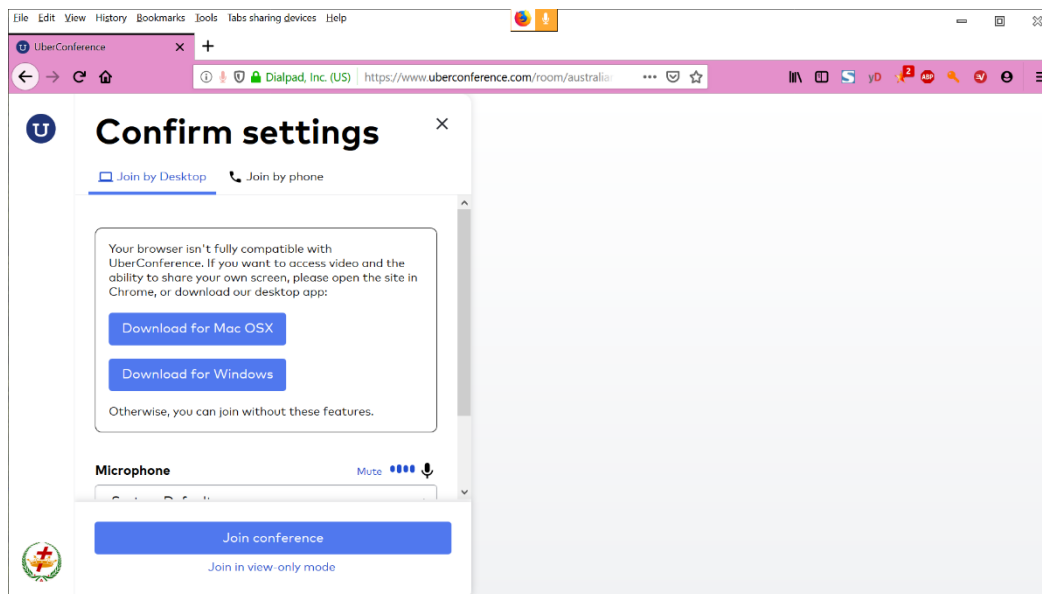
File Edit View History Bookmarks Tools Tabs sharing devices Help

UberConference

Dialpad, Inc. (US) https://www.uberconference.com/room/australia

yD 2 ABP

Confirm settings

Join by Desktop Join by phone

Your browser isn't fully compatible with UberConference. If you want to access video and the ability to share your own screen, please open the site in Chrome, or download our desktop app:

Download for Mac OSX

Download for Windows

Otherwise, you can join without these features.

Microphone Mute

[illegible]

Join conference

Join in view-only mode